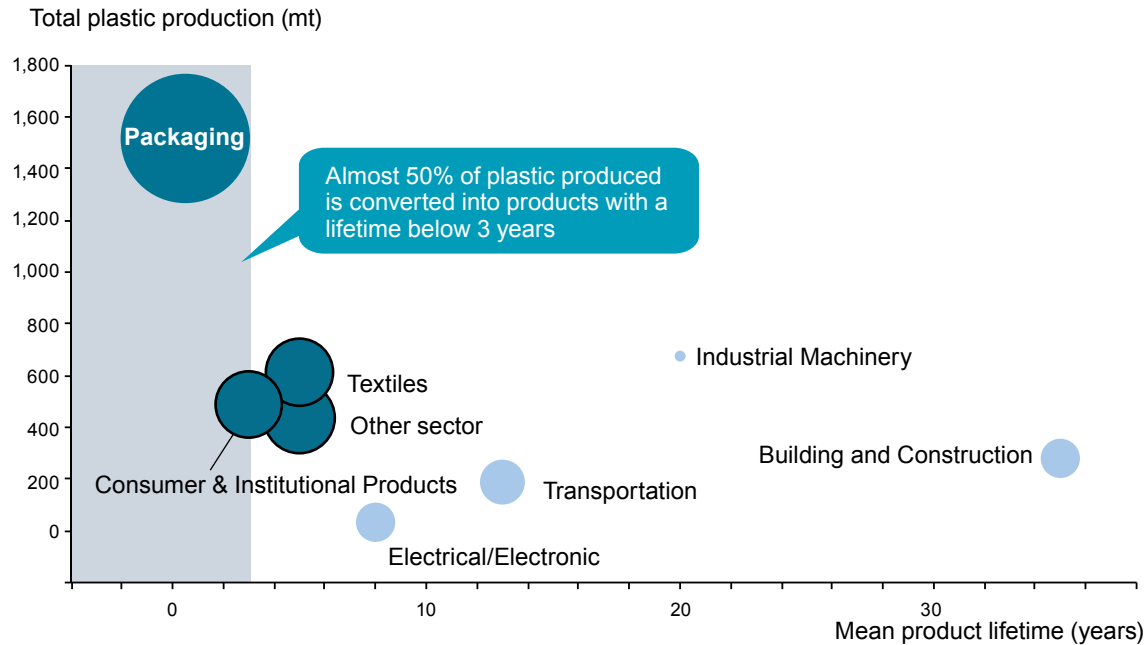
Total plastic production (mt)

1,800
1,600
1,400
1,200
1,000
800
600
400
200
0

Packaging

Almost 50% of plastic produced is converted into products with a lifetime below 3 years

Industrial Machinery

Textiles

Other sector

Building and Construction

Consumer & Institutional Products

Transportation

Electrical/Electronic

0
10
20
30

Mean product lifetime (years)